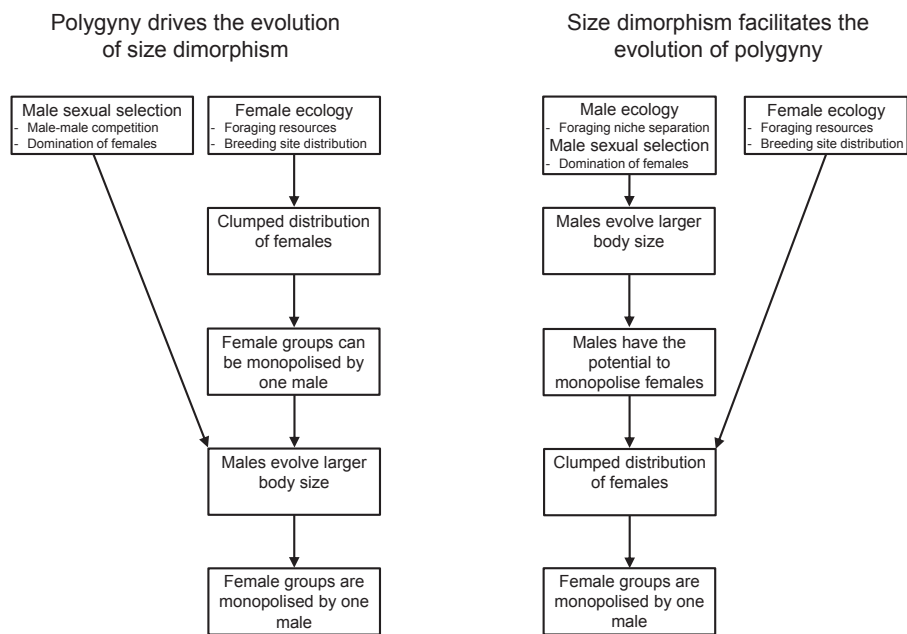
Polygyny drives the evolution of size dimorphism

Male sexual selection
- Male-male competition
- Domination of females

Female ecology
- Foraging resources
- Breeding site distribution

Clumped distribution of females

Female groups can be monopolised by one male

Males evolve larger body size

Female groups are monopolised by one male

Size dimorphism facilitates the evolution of polygyny

Male ecology
- Foraging niche separation
Male sexual selection
- Domination of females

Female ecology
- Foraging resources
- Breeding site distribution

Males evolve larger body size

Males have the potential to monopolise females

Clumped distribution of females

Female groups are monopolised by one male